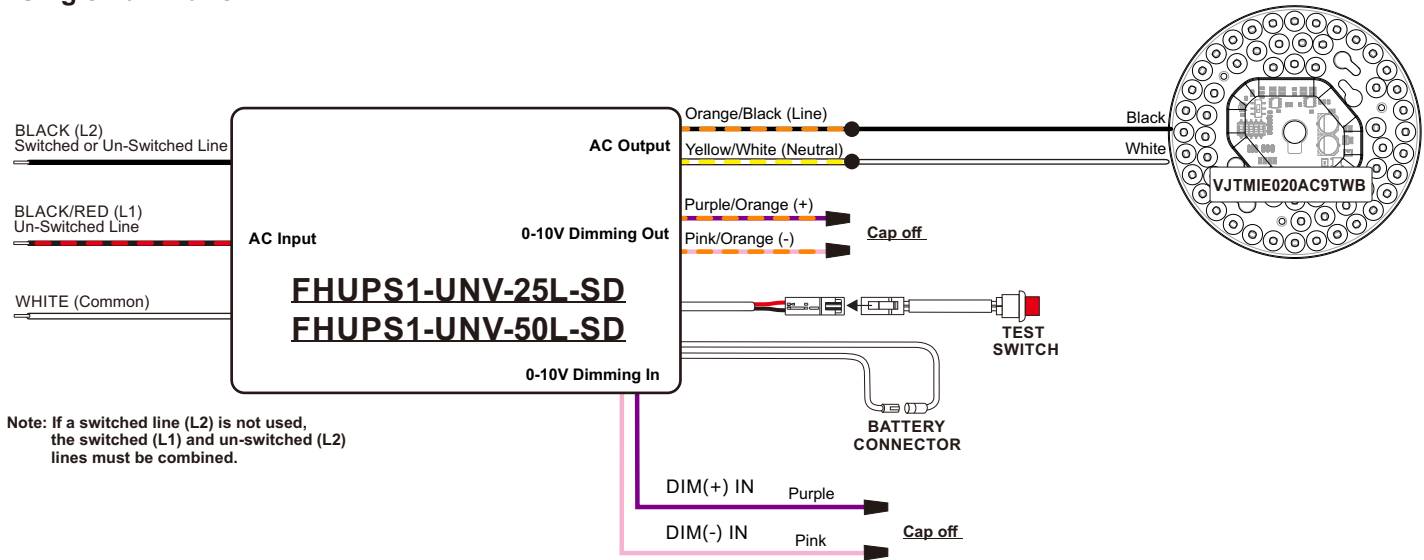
BLACK (L2)
Switched or Un-Switched Line

BLACK/RED (L1)
Un-Switched Line

WHITE (Common)

AC Input

AC Output

0-10V Dimming Out

FHUPS1-UNV-25L-SD
FHUPS1-UNV-50L-SD

0-10V Dimming In

Orange/Black (Line)

Yellow/White (Neutral)

Purple/Orange (+)

Pink/Orange (-)

Cap off

Black

White

VJTMIE020AC9TWB

TEST
SWITCH

BATTERY
CONNECTOR

Note: If a switched line (L2) is not used,
the switched (L1) and un-switched (L2)
lines must be combined.

DIM(+) IN

Purple

DIM(-) IN

Pink

Cap off